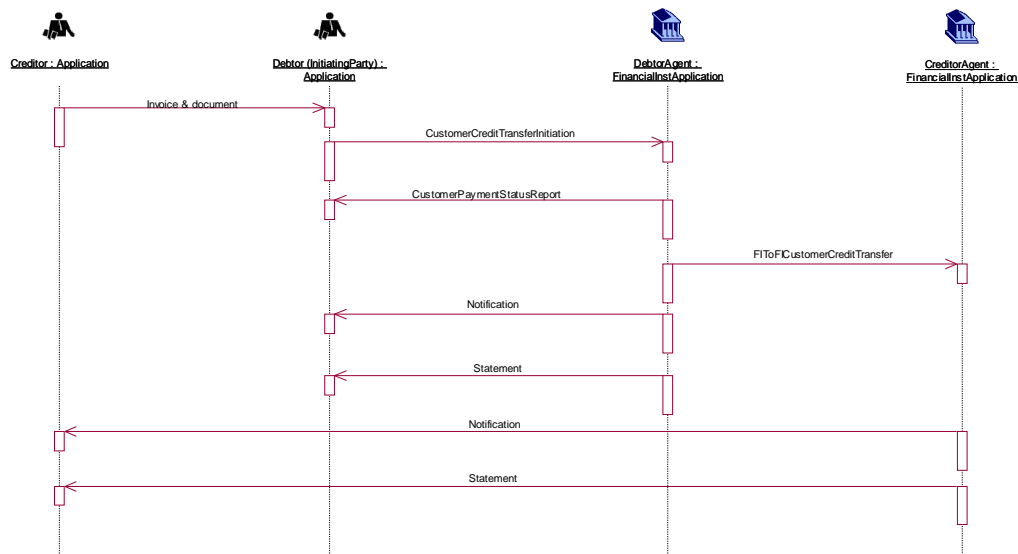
Creditor : Application

Debtor (InitiatingParty) : Application

DebtorAgent : FinancialInstApplication

CreditorAgent : FinancialInstApplication

Invoice & document

CustomerCreditTransferInitiation

CustomerPaymentStatusReport

FIToFICustomerCreditTransfer

Notification

Statement

Notification

Statement